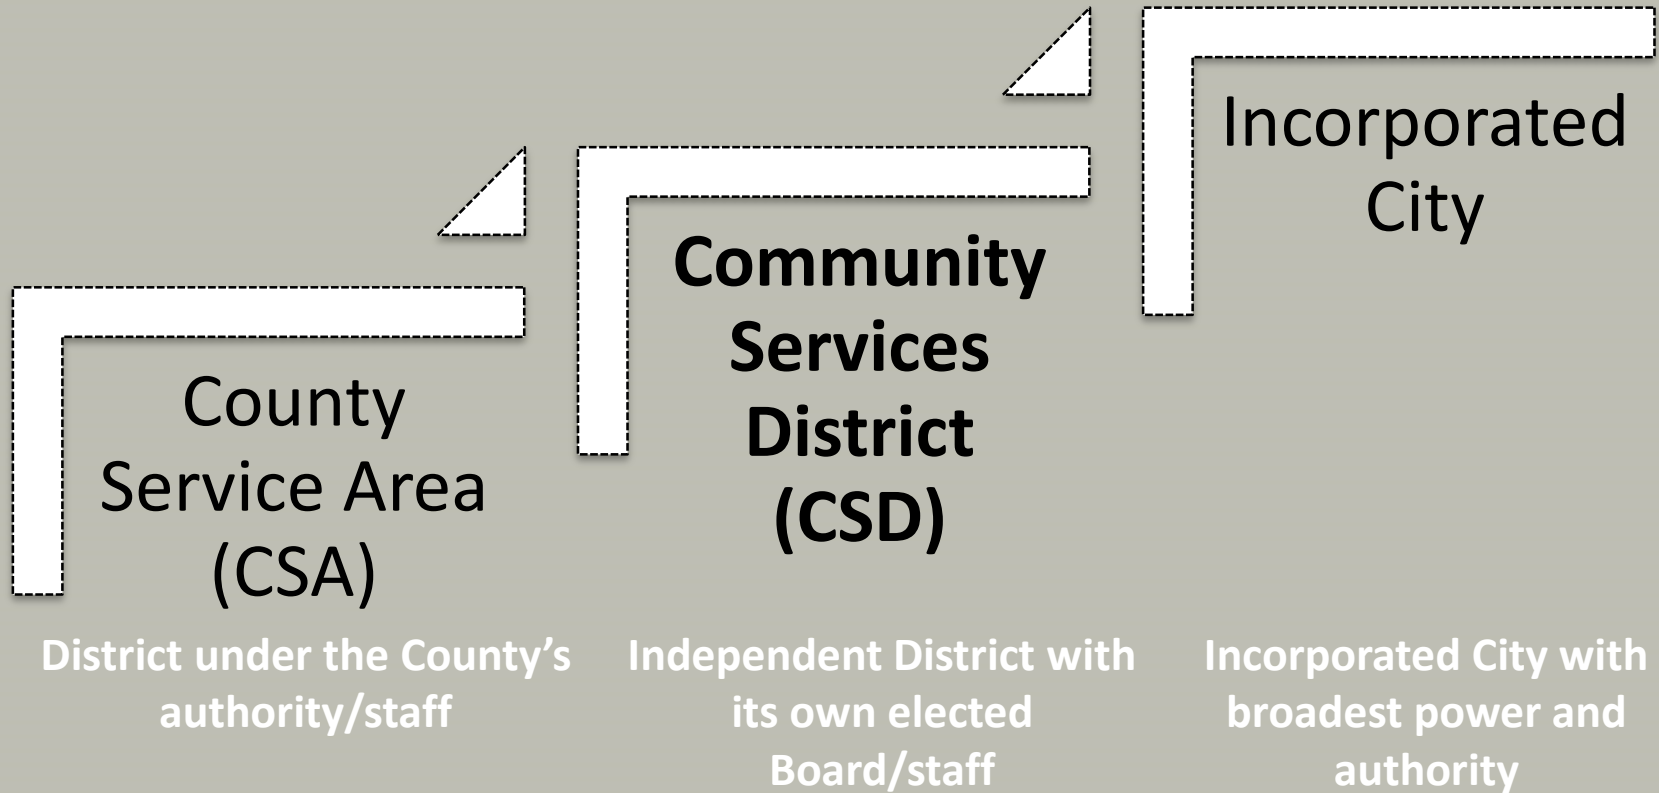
County Service Area (CSA)

District under the County's authority/staff

Community Services District (CSD)

Independent District with its own elected Board/staff

Incorporated City

Incorporated City with broadest power and authority